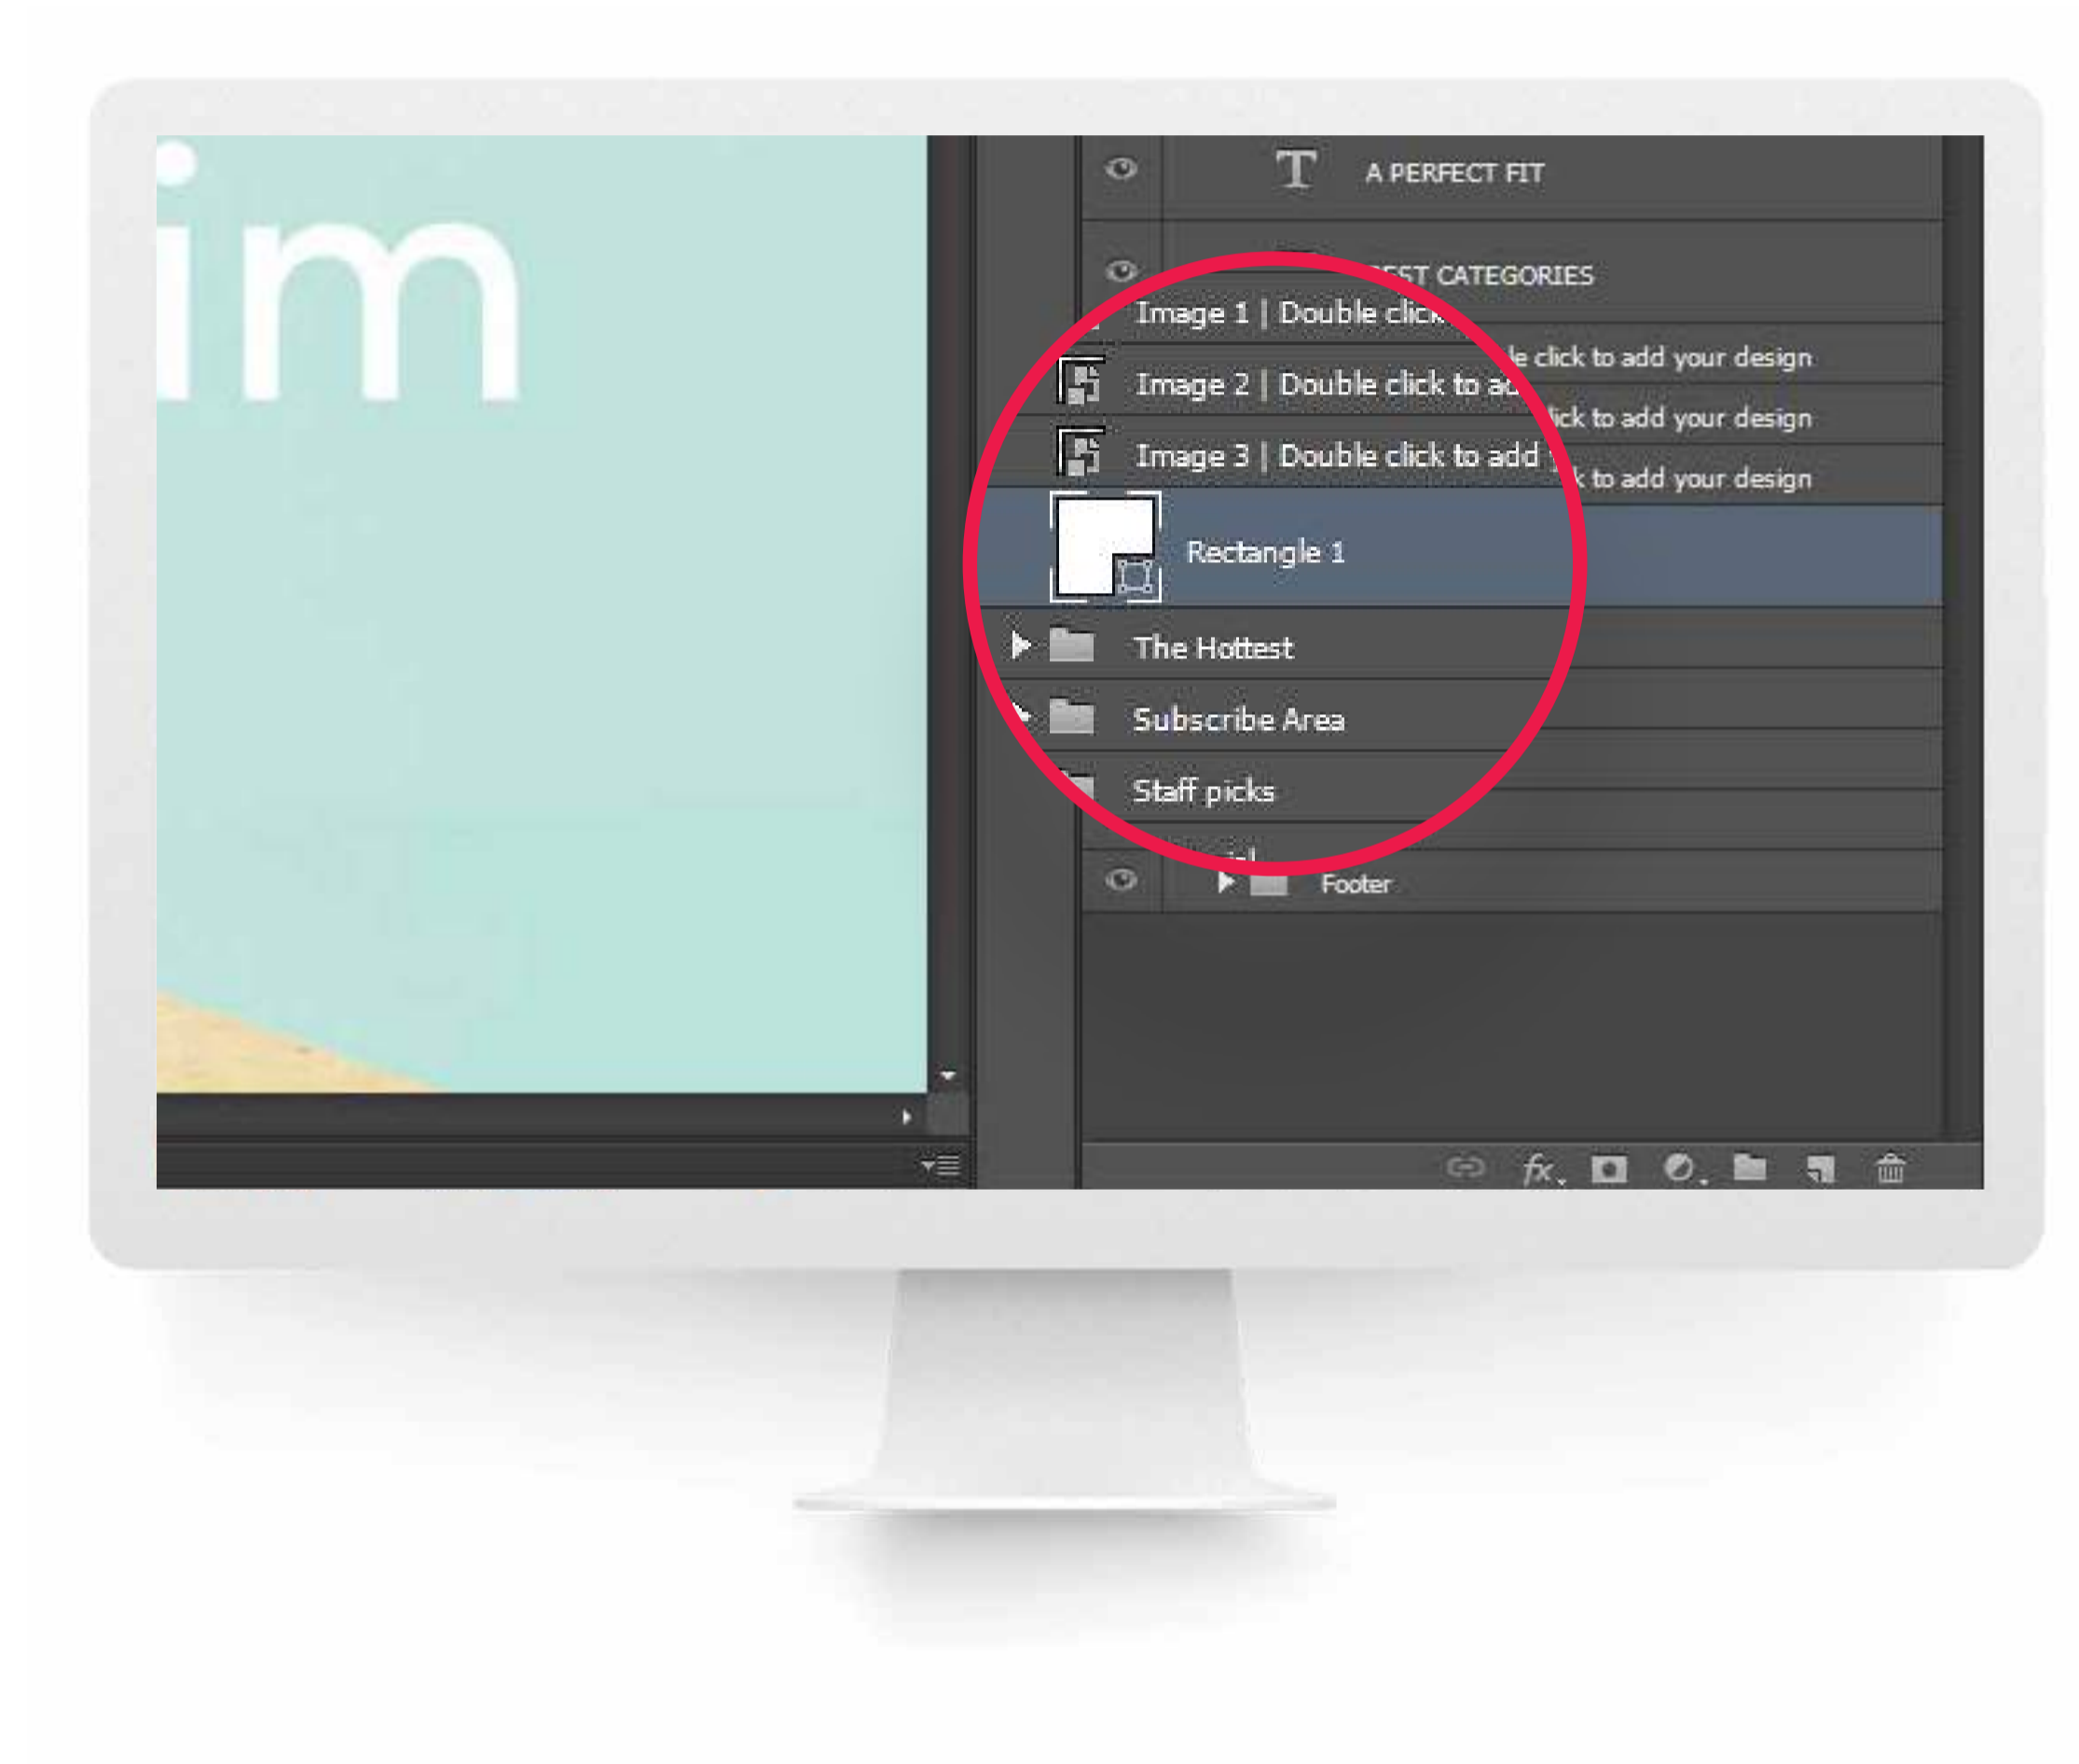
im

A PERFECT FIT

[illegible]ST CATEGORIES

Image 1 | Double click

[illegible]le click to add your design

Image 2 | Double click to ad

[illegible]ick to add your design

Image 3 | Double click to add

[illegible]k to add your design

Rectangle 1

The Hottest

Subscribe Area

Staff picks

Footer